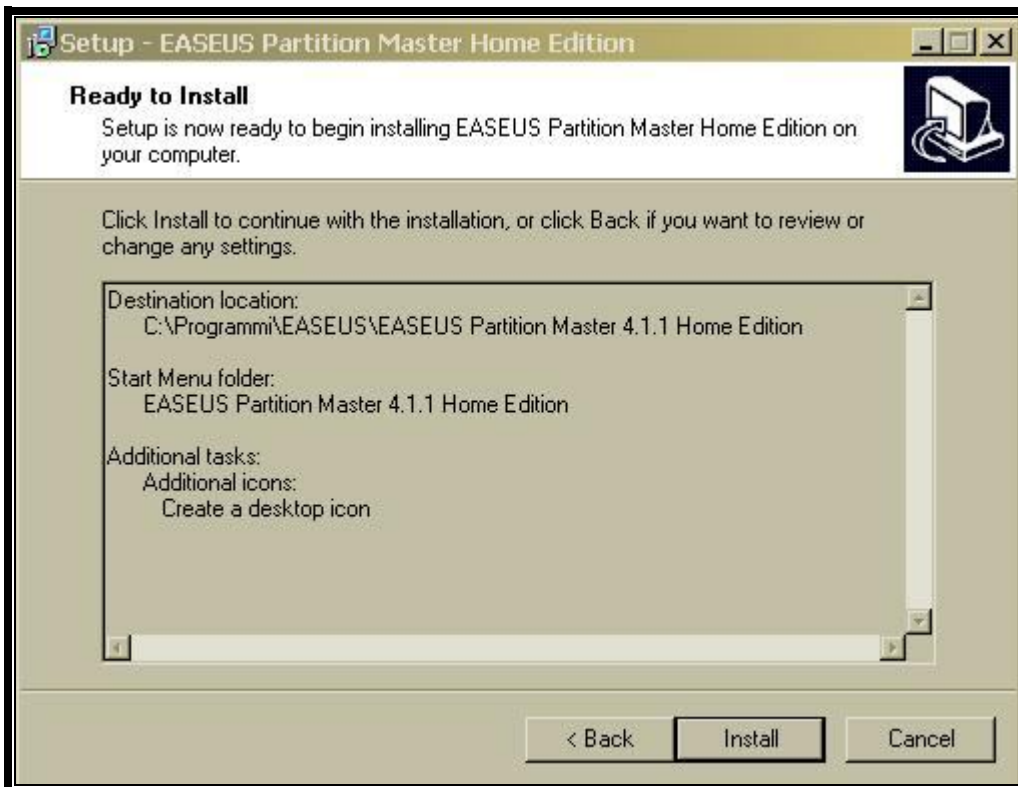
Setup - EASEUS Partition Master Home Edition

**Ready to Install**

Setup is now ready to begin installing EASEUS Partition Master Home Edition on your computer.

Click Install to continue with the installation, or click Back if you want to review or change any settings.

Destination location:
C:\Programmi\EASEUS\EASEUS Partition Master 4.1.1 Home Edition

Start Menu folder:
EASEUS Partition Master 4.1.1 Home Edition

Additional tasks:
Additional icons:
Create a desktop icon

< Back
Install
Cancel